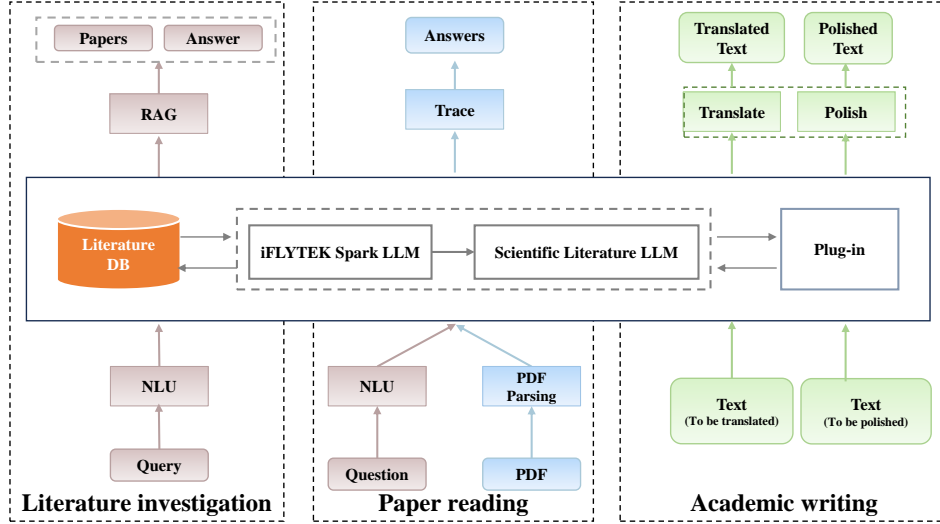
Papers
Answer
RAG
Literature DB
NLU
Query
Literature investigation

Answers
Trace
iFLYTEK Spark LLM
Scientific Literature LLM
NLU
PDF Parsing
Question
PDF
Paper reading

Translated Text
Polished Text
Translate
Polish
Plug-in
Text (To be translated)
Text (To be polished)
Academic writing